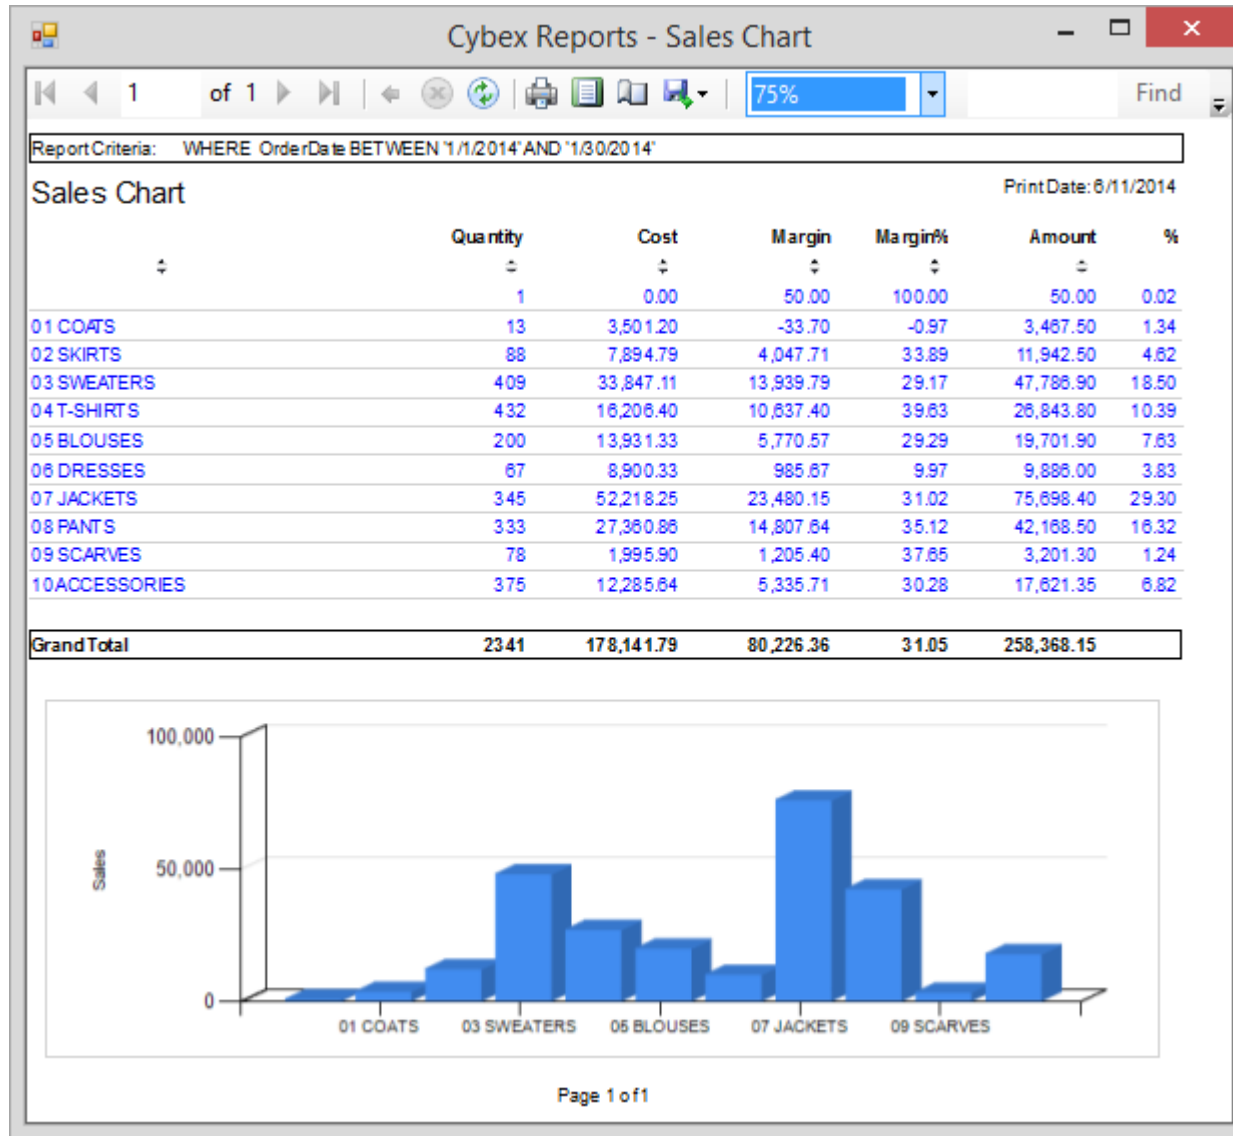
Cybex Reports - Sales Chart

1 of 1 75% Find

Report Criteria: WHERE OrderDate BETWEEN '1/1/2014' AND '1/30/2014'

Sales Chart

Print Date: 6/11/2014

| | Quantity | Cost | Margin | Margin% | Amount | % |
|---|---|---|---|---|---|---|
| | 1 | 0.00 | 50.00 | 100.00 | 50.00 | 0.02 |
| 01 COATS | 13 | 3,501.20 | -33.70 | -0.97 | 3,467.50 | 1.34 |
| 02 SKIRTS | 88 | 7,894.79 | 4,047.71 | 33.89 | 11,942.50 | 4.62 |
| 03 SWEATERS | 409 | 33,847.11 | 13,939.79 | 29.17 | 47,786.90 | 18.50 |
| 04 T-SHIRTS | 432 | 16,206.40 | 10,637.40 | 39.63 | 26,843.80 | 10.39 |
| 05 BLOUSES | 200 | 13,931.33 | 5,770.57 | 29.29 | 19,701.90 | 7.63 |
| 06 DRESSES | 67 | 8,900.33 | 985.67 | 9.97 | 9,886.00 | 3.83 |
| 07 JACKETS | 345 | 52,218.25 | 23,480.15 | 31.02 | 75,698.40 | 29.30 |
| 08 PANTS | 333 | 27,360.86 | 14,807.64 | 35.12 | 42,168.50 | 16.32 |
| 09 SCARVES | 78 | 1,995.90 | 1,205.40 | 37.65 | 3,201.30 | 1.24 |
| 10ACCESSORIES | 375 | 12,285.64 | 5,335.71 | 30.28 | 17,621.35 | 6.82 |
| Grand Total | 2341 | 178,141.79 | 80,226.36 | 31.05 | 258,368.15 | |

100,000
50,000
0
Sales
01 COATS 03 SWEATERS 05 BLOUSES 07 JACKETS 09 SCARVES

Page 1 of 1